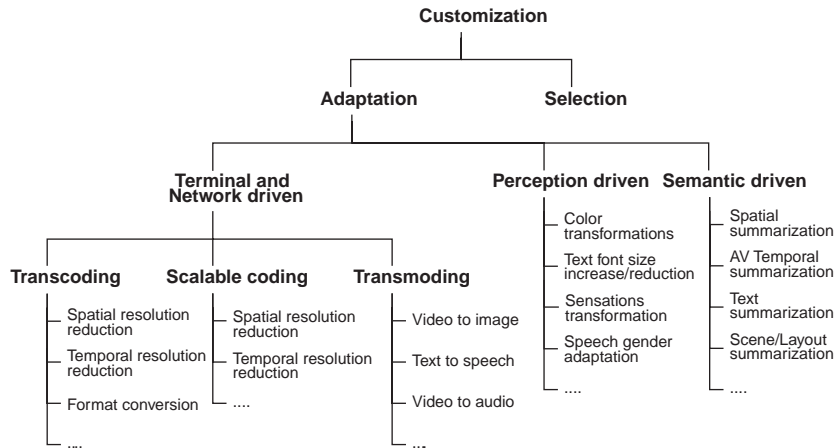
Customization

Adaptation

Selection

Terminal and Network driven

Perception driven

Semantic driven

Transcoding

Spatial resolution reduction

Temporal resolution reduction

Format conversion

...

Scalable coding

Spatial resolution reduction

Temporal resolution reduction

....

Transmoding

Video to image

Text to speech

Video to audio

...

Color transformations

Text font size increase/reduction

Sensations transformation

Speech gender adaptation

....

Spatial summarization

AV Temporal summarization

Text summarization

Scene/Layout summarization

....